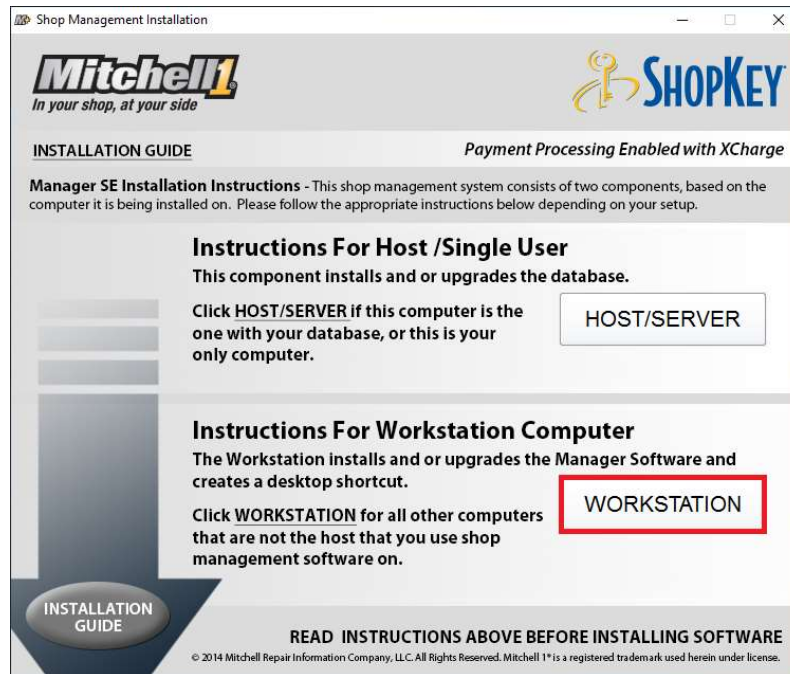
Shop Management Installation

Mitchell1
In your shop, at your side

SHOPKEY

INSTALLATION GUIDE

Payment Processing Enabled with XCharge

Manager SE Installation Instructions - This shop management system consists of two components, based on the computer it is being installed on. Please follow the appropriate instructions below depending on your setup.

Instructions For Host /Single User
This component installs and or upgrades the database.

Click HOST/SERVER if this computer is the one with your database, or this is your only computer.

HOST/SERVER

Instructions For Workstation Computer
The Workstation installs and or upgrades the Manager Software and creates a desktop shortcut.

Click WORKSTATION for all other computers that are not the host that you use shop management software on.

WORKSTATION

INSTALLATION GUIDE

READ INSTRUCTIONS ABOVE BEFORE INSTALLING SOFTWARE
© 2014 Mitchell Repair Information Company, LLC. All Rights Reserved. Mitchell 1® is a registered trademark used herein under license.